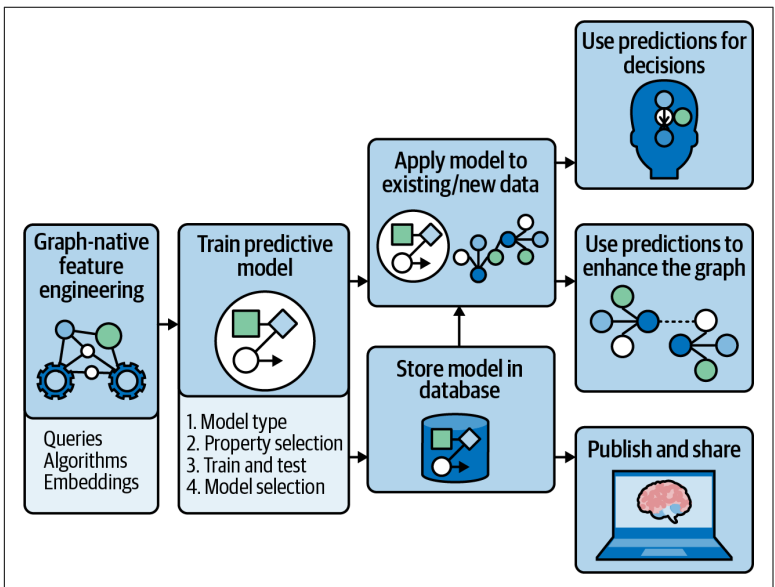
Graph-native feature engineering

Queries
Algorithms
Embeddings

Train predictive model

1. Model type
2. Property selection
3. Train and test
4. Model selection

Apply model to existing/new data

Store model in database

Use predictions for decisions

Use predictions to enhance the graph

Publish and share